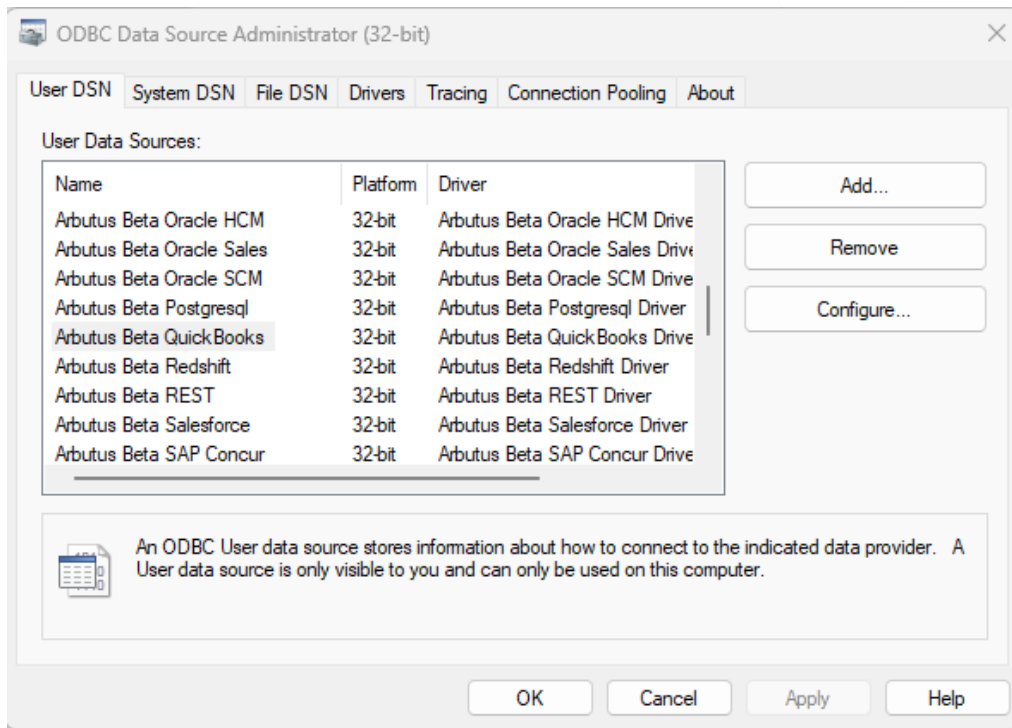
ODBC Data Source Administrator (32-bit)

User DSN System DSN File DSN Drivers Tracing Connection Pooling About

User Data Sources:

| Name | Platform | Driver |
|---|---|---|
| Arbutus Beta Oracle HCM | 32-bit | Arbutus Beta Oracle HCM Drive |
| Arbutus Beta Oracle Sales | 32-bit | Arbutus Beta Oracle Sales Drive |
| Arbutus Beta Oracle SCM | 32-bit | Arbutus Beta Oracle SCM Drive |
| Arbutus Beta Postgresql | 32-bit | Arbutus Beta Postgresql Driver |
| Arbutus Beta QuickBooks | 32-bit | Arbutus Beta QuickBooks Drive |
| Arbutus Beta Redshift | 32-bit | Arbutus Beta Redshift Driver |
| Arbutus Beta REST | 32-bit | Arbutus Beta REST Driver |
| Arbutus Beta Salesforce | 32-bit | Arbutus Beta Salesforce Driver |
| Arbutus Beta SAP Concur | 32-bit | Arbutus Beta SAP Concur Drive |

Add...

Remove

Configure...

An ODBC User data source stores information about how to connect to the indicated data provider. A User data source is only visible to you and can only be used on this computer.

OK Cancel Apply Help